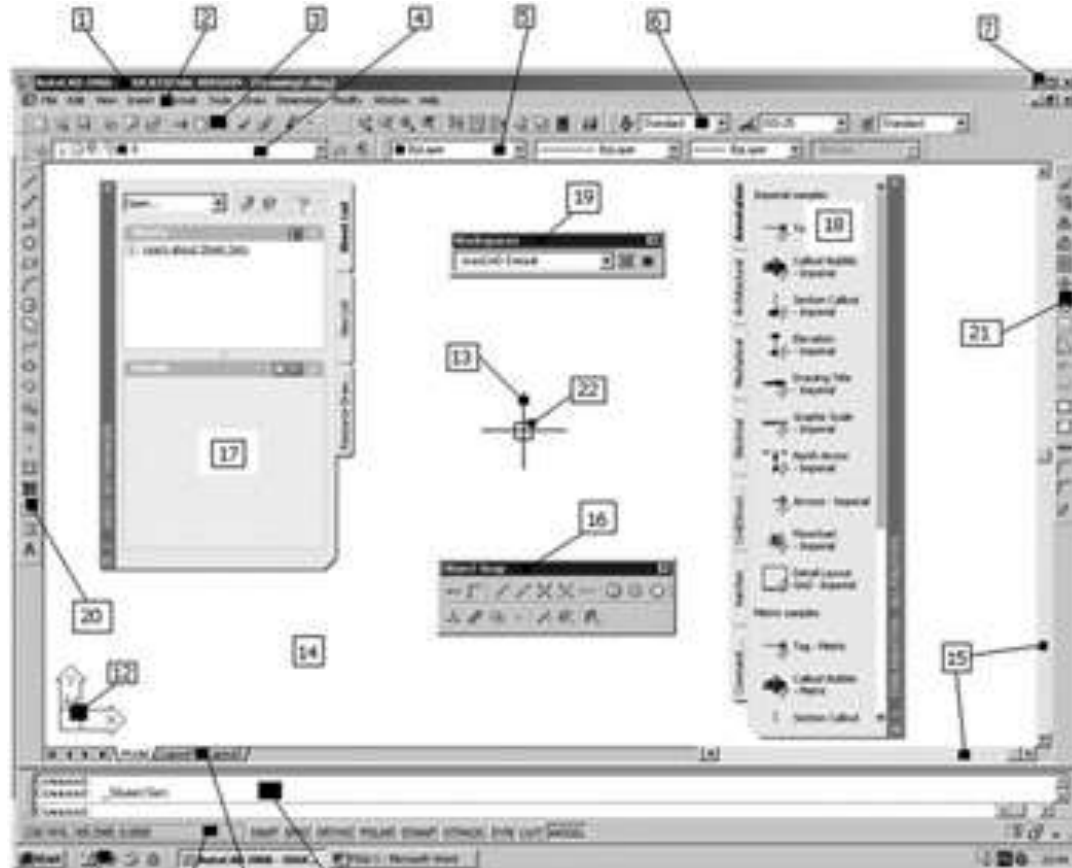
1
2
3
4
5
6
7
19
18
13
22
21
17
16
20
14
12
15
Imperial samples
Tag - Imperial
Callout Bubble - Imperial
Section Callout - Imperial
Elevation - Imperial
Drawing Title - Imperial
Graphic Scale - Imperial
North Arrow - Imperial
Arrows - Imperial
Flowchart - Imperial
Detail Layout ISO - Imperial
Metric samples
Tag - Metric
Callout Bubble - Metric
Section Callout
Model
Layout1
Layout2
SNAP GRID ORTHO POLAR OSNAP OTRACK DYN LWT MODEL
Start
Microsoft Word
ByLayer
ByLayer
ByLayer
Standard
ISO-25
Standard